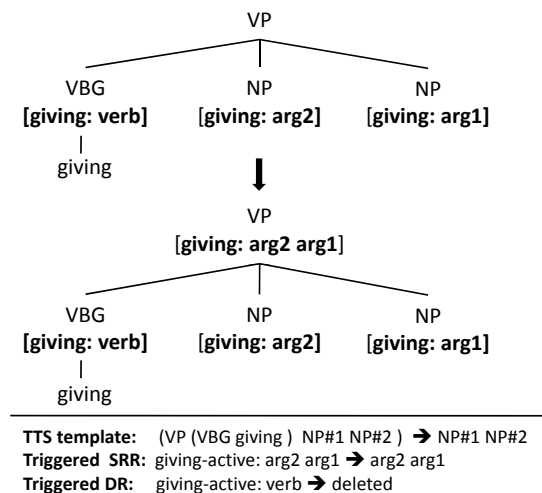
VP

VBG
[giving: verb]
giving

NP
[giving: arg2]

NP
[giving: arg1]

VP
[giving: arg2 arg1]

VBG
[giving: verb]
giving

NP
[giving: arg2]

NP
[giving: arg1]

TTS template: (VP (VBG giving ) NP#1 NP#2 ) → NP#1 NP#2
Triggered SRR: giving-active: arg2 arg1 → arg2 arg1
Triggered DR: giving-active: verb → deleted